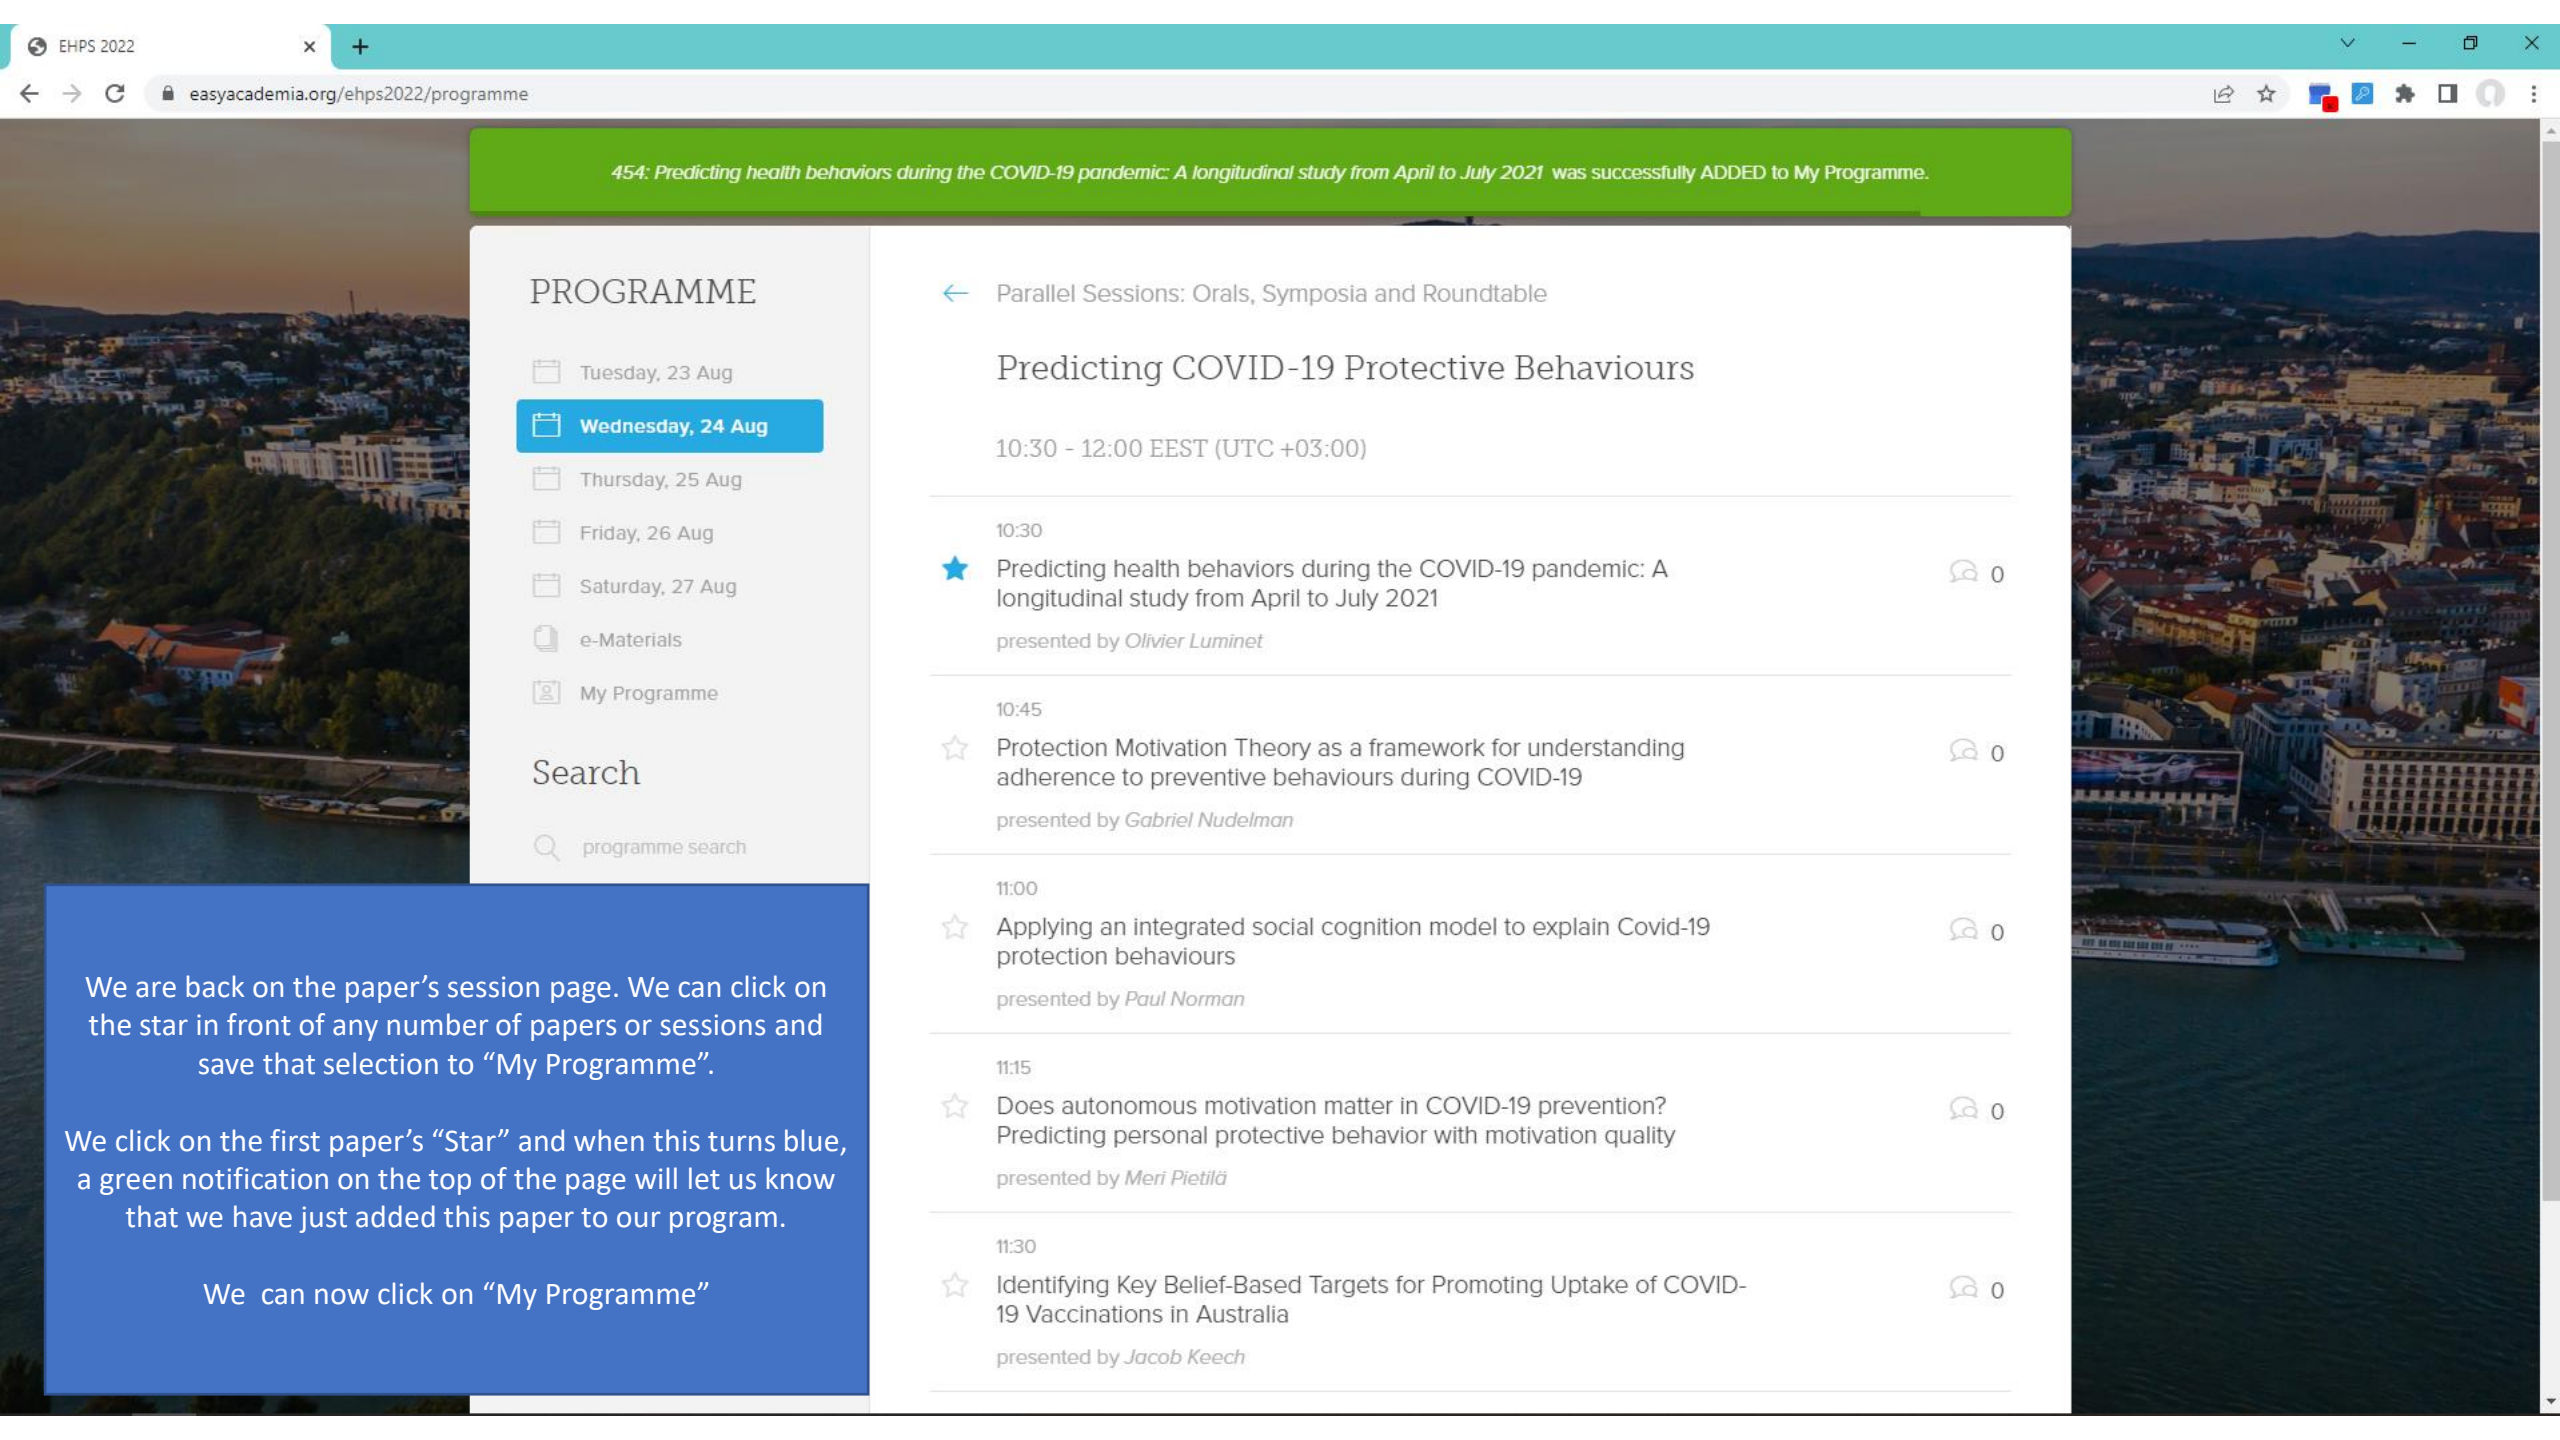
EHPS 2022

easyacademia.org/ehps2022/programme

454: Predicting health behaviors during the COVID-19 pandemic: A longitudinal study from April to July 2021 was successfully ADDED to My Programme.

PROGRAMME

Tuesday, 23 Aug

Wednesday, 24 Aug

Thursday, 25 Aug

Friday, 26 Aug

Saturday, 27 Aug

e-Materials

My Programme

Search

programme search

Parallel Sessions: Orals, Symposia and Roundtable

Predicting COVID-19 Protective Behaviours

10:30 - 12:00 EEST (UTC +03:00)

10:30
Predicting health behaviors during the COVID-19 pandemic: A longitudinal study from April to July 2021
presented by Olivier Luminet
0

10:45
Protection Motivation Theory as a framework for understanding adherence to preventive behaviours during COVID-19
presented by Gabriel Nudelman
0

11:00
Applying an integrated social cognition model to explain Covid-19 protection behaviours
presented by Paul Norman
0

11:15
Does autonomous motivation matter in COVID-19 prevention? Predicting personal protective behavior with motivation quality
presented by Meri Pietilä
0

11:30
Identifying Key Belief-Based Targets for Promoting Uptake of COVID-19 Vaccinations in Australia
presented by Jacob Keech
0

We are back on the paper’s session page. We can click on the star in front of any number of papers or sessions and save that selection to “My Programme”.

We click on the first paper’s “Star” and when this turns blue, a green notification on the top of the page will let us know that we have just added this paper to our program.

We can now click on “My Programme”